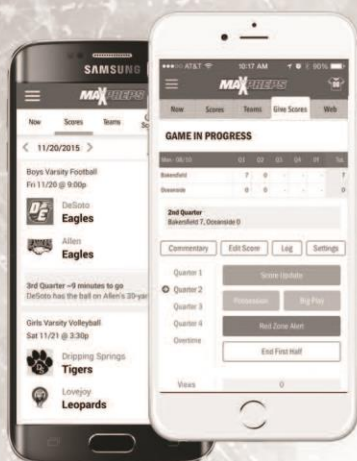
SAMSUNG

MAXPREPS

Now Scores Teams Sc

< 11/20/2015 >

Boys Varsity Football
Fri 11/20 @ 9:00p

DeSoto
Eagles

Allen
Eagles

3rd Quarter ~9 minutes to go
DeSoto has the ball on Allen's 20-yar

Girls Varsity Volleyball
Sat 11/21 @ 3:30p

Dripping Springs
Tigers

Lovejoy
Leopards

AT&T 10:17 AM 90%

MAXPREPS

Now Scores Teams Give Scores Web

GAME IN PROGRESS

| Mon - 08/10 | Q1 | Q2 | Q3 | Q4 | OT | Tot |
|---|---|---|---|---|---|---|
| Bakersfield | 7 | 0 | - | - | - | 7 |
| Oceanside | 0 | 0 | - | - | - | 0 |

2nd Quarter
Bakersfield 7, Oceanside 0

Commentary Edit Score Log Settings

Quarter 1
Quarter 2
Quarter 3
Quarter 4
Overtime

Score Update
Possession Big Play
Red Zone Alert
End First Half

Views 0